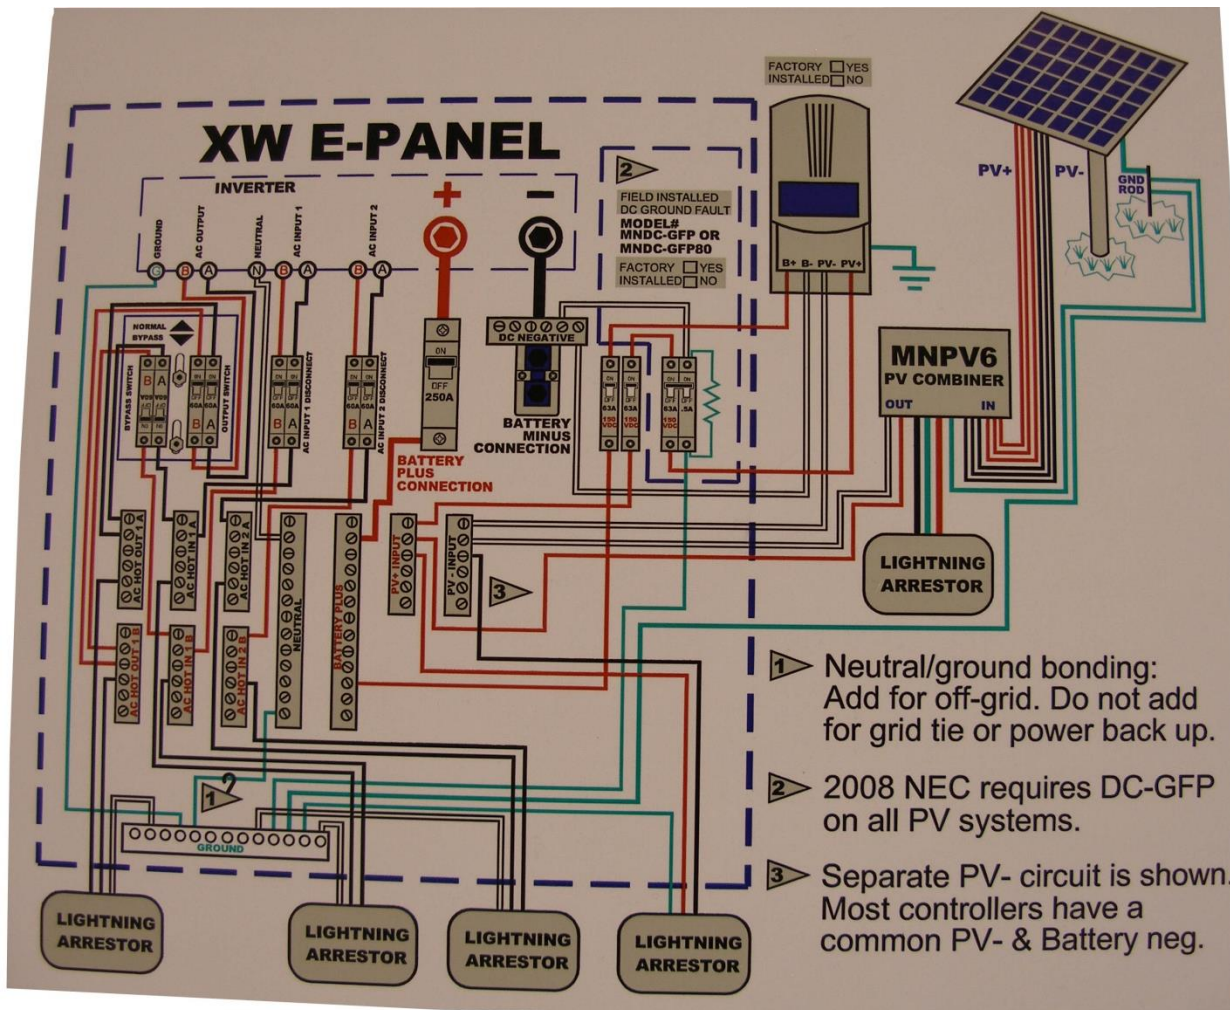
FACTORY ☐ YES
INSTALLED ☐ NO

XW E-PANEL

INVERTER

GROUND
AC OUTPUT
NEUTRAL
AC INPUT 1
AC INPUT 2

G B A N B A B A

+

−

2

FIELD INSTALLED DC GROUND FAULT
MODEL# MNDC-GFP OR MNDC-GFP80

FACTORY ☐ YES
INSTALLED ☐ NO

B+ B- PV- PV+

PV+ PV-

GND ROD

NORMAL
BYPASS

BYPASS SWITCH
OUTPUT SWITCH

B A
B A

60A 60A

AC INPUT 1 DISCONNECT
AC INPUT 2 DISCONNECT

B A
B A

ON
OFF
250A

DC NEGATIVE

BATTERY MINUS CONNECTION

BATTERY PLUS CONNECTION

63A 63A 150 VDC
63A .5A 150 VDC

MNPV6
PV COMBINER
OUT IN

LIGHTNING ARRESTOR

AC HOT OUT 1 A
AC HOT IN 1 A
AC HOT IN 2 A
AC HOT OUT 1 B
AC HOT IN 1 B
AC HOT IN 2 B
NEUTRAL
BATTERY PLUS
PV+ INPUT
PV - INPUT

3

1

GROUND

1 Neutral/ground bonding: Add for off-grid. Do not add for grid tie or power back up.

2 2008 NEC requires DC-GFP on all PV systems.

3 Separate PV- circuit is shown. Most controllers have a common PV- & Battery neg.

LIGHTNING ARRESTOR
LIGHTNING ARRESTOR
LIGHTNING ARRESTOR
LIGHTNING ARRESTOR